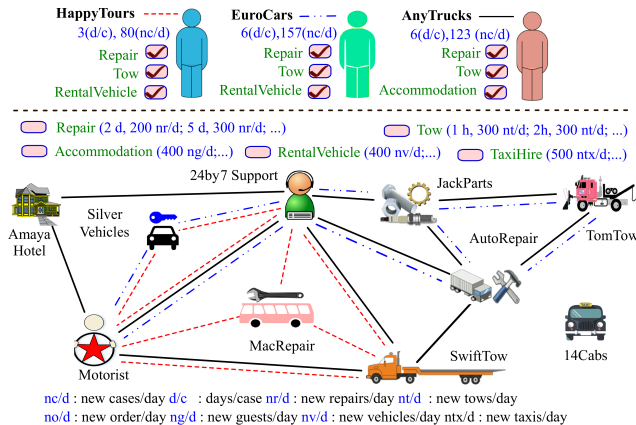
HappyTours
3(d/c), 80(nc/d)
Repair
Tow
RentalVehicle

EuroCars
6(d/c),157(nc/d)
Repair
Tow
RentalVehicle

AnyTrucks
6(d/c),123 (nc/d)
Repair
Tow
Accommodation

Repair (2 d, 200 nr/d; 5 d, 300 nr/d; ...)
Tow (1 h, 300 nt/d; 2h, 300 nt/d; ...)
Accommodation (400 ng/d;...)
RentalVehicle (400 nv/d;...)
TaxiHire (500 ntx/d;...)

24by7 Support
JackParts
Silver Vehicles
Amaya Hotel
AutoRepair
TomTow
MacRepair
14Cabs
Motorist
SwiftTow

nc/d : new cases/day d/c : days/case nr/d : new repairs/day nt/d : new tows/day
no/d : new order/day ng/d : new guests/day nv/d : new vehicles/day ntx/d : new taxis/day